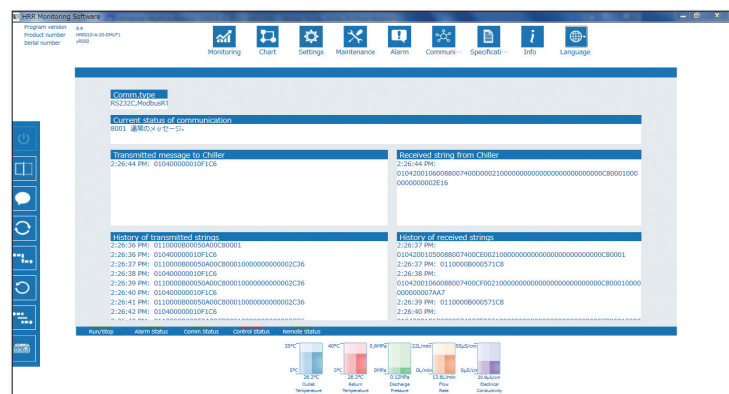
HRR Monitoring Software

Program version 6.6
Product number HRR010-A-20-DMUT1
Serial number y4000

Monitoring
Chart
Settings
Maintenance
Alarm
Communi···
Specificati···
Info
Language

Comm.type
RS232C,ModbusRTU

Current status of communication
8001 通常のメッセージ。

Transmitted message to Chiller
2:26:44 PM: 010400000010F1C6

Received string from Chiller
2:26:44 PM:
0104200106008800740000021000000000000000000000000C800010000000000002E16

History of transmitted strings
2:26:36 PM: 0110000B00050A00C80001
2:26:36 PM: 010400000010F1C6
2:26:37 PM: 0110000B00050A00C80001000000000002C36
2:26:38 PM: 010400000010F1C6
2:26:39 PM: 0110000B00050A00C80001000000000002C36
2:26:40 PM: 010400000010F1C6
2:26:41 PM: 0110000B00050A00C80001000000000002C36
2:26:42 PM: 010400000010F1C6

History of received strings
2:26:37 PM:
0104200105008800740CE0021000000000000000000000000C80001
2:26:37 PM: 0110000B000571C8
2:26:38 PM:
0104200106008800740CF0021000000000000000000000000C800010000000000007AA7
2:26:39 PM: 0110000B000571C8
2:26:40 PM:

Run/Stop
Alarm Status
Comm.status
Control Status
Remote status

35°C
5°C
28.2°C
Outlet Temperature
40°C
0°C
28.2°C
Return Temperature
0.6MPa
0MPa
0.12MPa
Discharge Pressure
22L/min
0L/min
13.6L/min
Flow Rate
50μS/cm
0μS/cm
20.8μS/cm
Electrical Conductivity